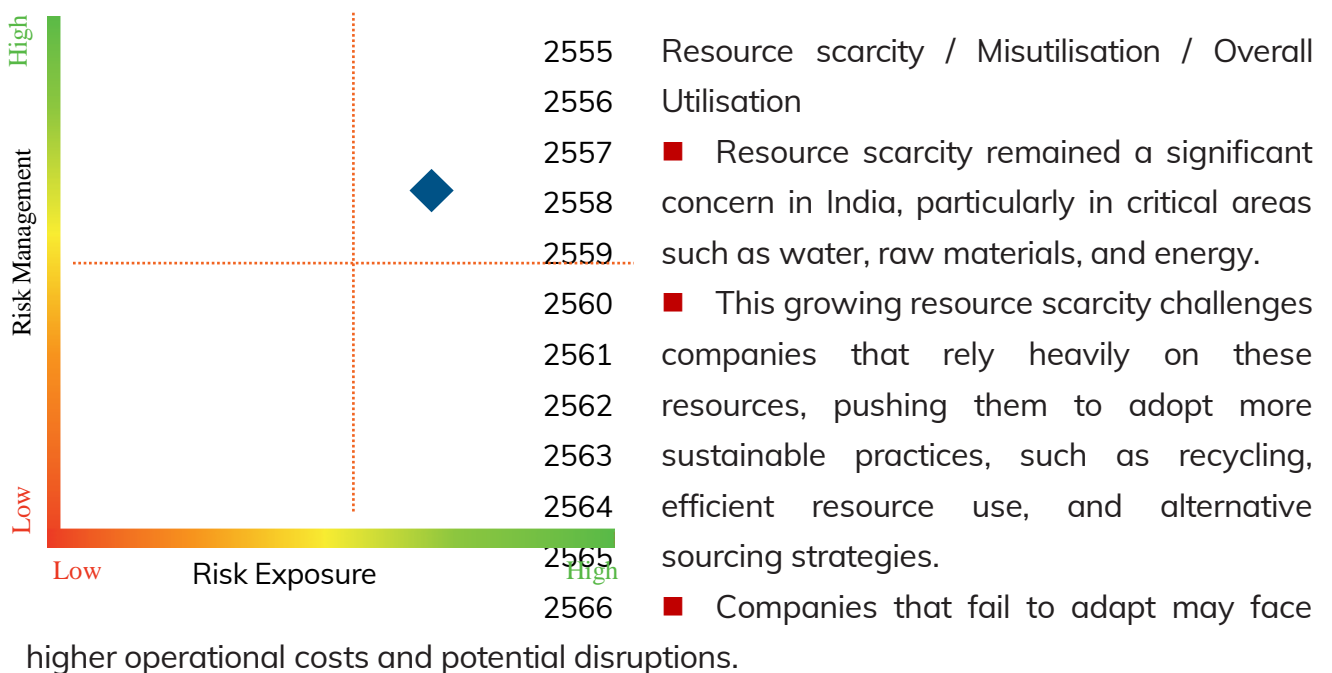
High

Risk Management

Low

Low Risk Exposure High

2555 Resource scarcity / Misutilisation / Overall
2556 Utilisation
2557 ■ Resource scarcity remained a significant
2558 concern in India, particularly in critical areas
2559 such as water, raw materials, and energy.
2560 ■ This growing resource scarcity challenges
2561 companies that rely heavily on these
2562 resources, pushing them to adopt more
2563 sustainable practices, such as recycling,
2564 efficient resource use, and alternative
2565 sourcing strategies.
2566 ■ Companies that fail to adapt may face higher operational costs and potential disruptions.